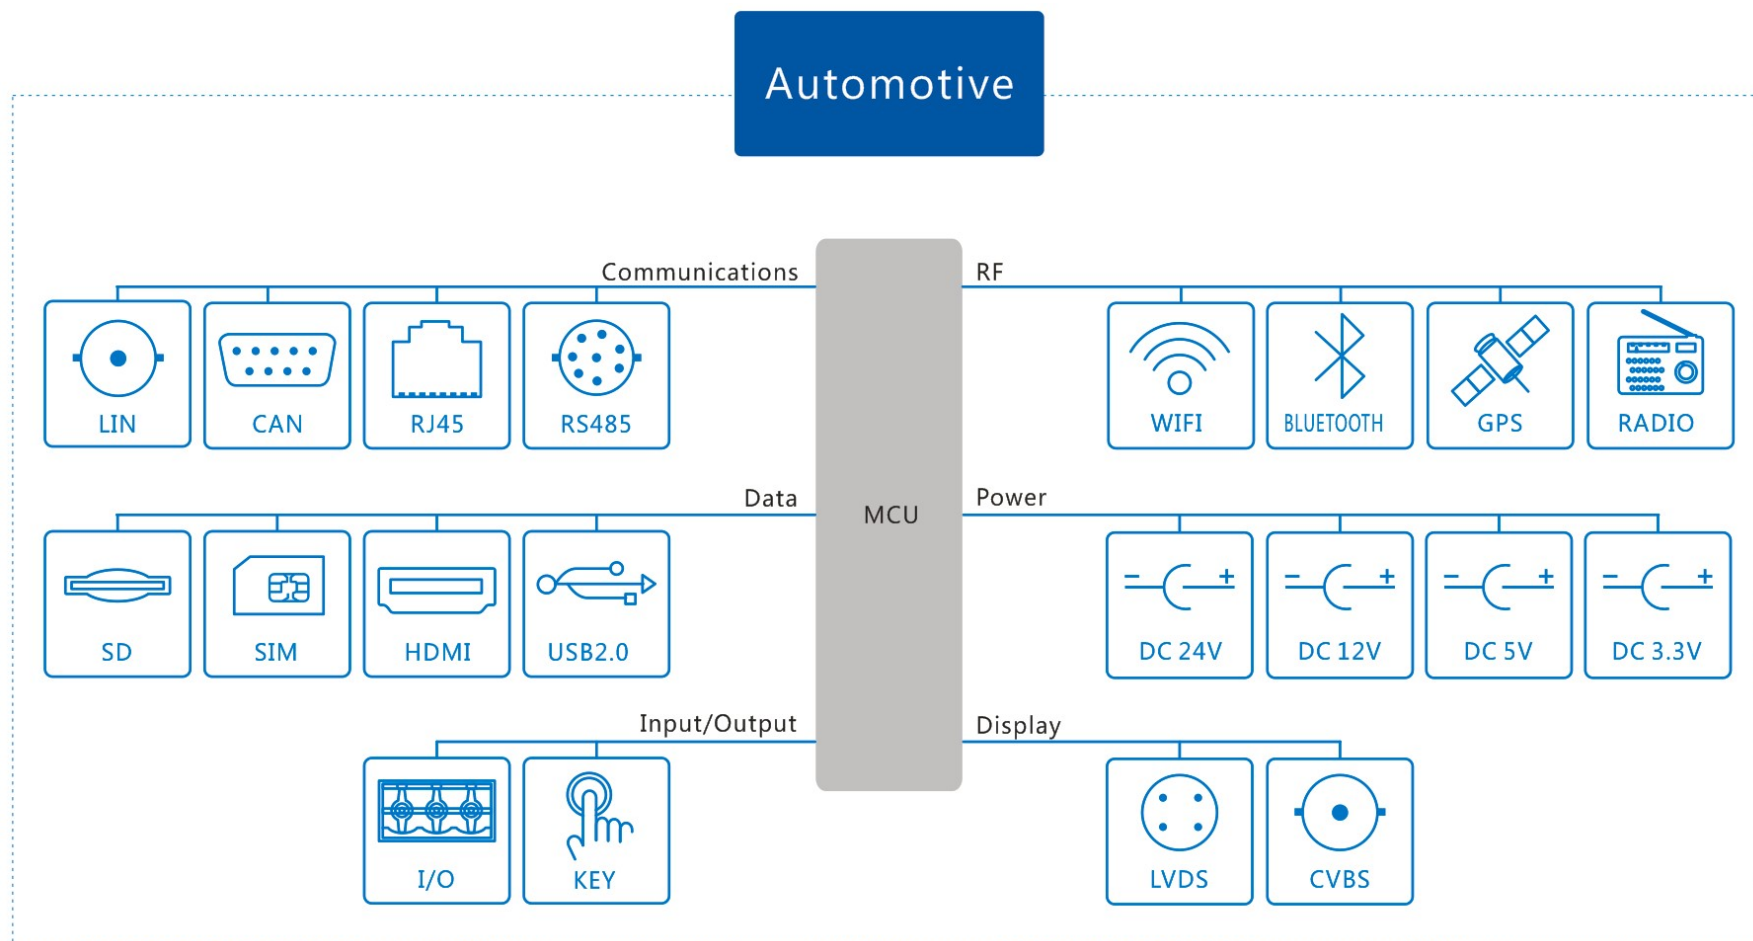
Automotive

Communications

LIN

CAN

RJ45

RS485

RF

WIFI

BLUETOOTH

GPS

RADIO

MCU

Data

SD

SIM

HDMI

USB2.0

Power

− +

DC 24V

− +

DC 12V

− +

DC 5V

− +

DC 3.3V

Input/Output

I/O

KEY

Display

LVDS

CVBS